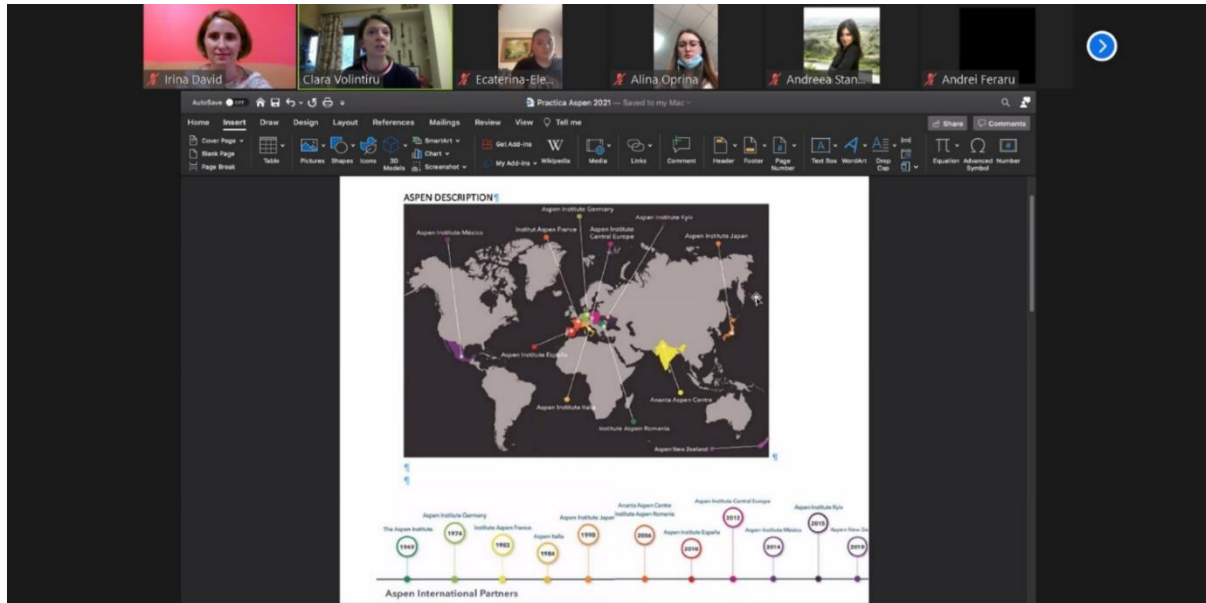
Irina David
Clara Volintiru
Ecaterina-Ele...
Alina Oprina
Andreea Stan...
Andrei Feraru

AutoSave OFF
Practica Aspen 2021 — Saved to my Mac
Home Insert Draw Design Layout References Mailings Review View Tell me
Share Comments
Cover Page Blank Page Page Break
Table
Pictures Shapes Icons 3D Models
SmartArt Chart Screenshot
Get Add-ins My Add-ins Wikipedia
Media Links Comment
Header Footer Page Number
Text Box WordArt Drop Cap
Equation Advanced Symbol Number

ASPEN DESCRIPTION

Aspen Institute Germany
Aspen Institute Kyiv
Aspen Institute México
Institut Aspen France
Aspen Institute Central Europe
Aspen Institute Japan
Aspen Institute España
Aspen Institute Italia
Ananta Aspen Centre
Institute Aspen Romania
Aspen New Zealand

The Aspen Institute 1949
Aspen Institute Germany 1974
Institute Aspen France 1983
Aspen Italia 1984
Aspen Institute Japan 1998
Ananta Aspen Centre Institute Aspen Romania 2006
Aspen Institute España 2010
Aspen Institute Central Europe 2012
Aspen Institute México 2014
Aspen Institute Kyiv 2015
Aspen New Ze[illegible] 2019

Aspen International Partners